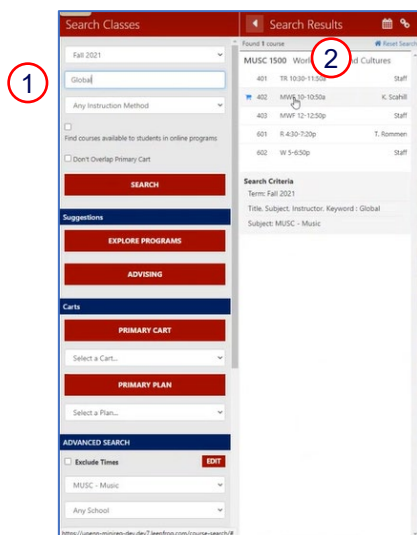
Search Classes

Fall 2021

Global

Any Instruction Method

Find courses available to students in online programs

Don't Overlap Primary Cart

SEARCH

Suggestions

EXPLORE PROGRAMS

ADVISING

Carts

PRIMARY CART

Select a Cart...

PRIMARY PLAN

Select a Plan...

ADVANCED SEARCH

Exclude Times

EDIT

MUSC - Music

Any School

https://upenn-minirgn-dev-dev7.leepfrog.com/course-search/#

1

Search Results

Found 1 course

Reset Search

MUSC 1500 Worl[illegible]d Cultures

2

| | | |
|---|---|---|
| 401 | TR 10:30-11:50a | Staff |
| 402 | MWF 10-10:50a | K. Scahill |
| 403 | MWF 12-12:50p | Staff |
| 601 | R 4:30-7:20p | T. Rommen |
| 602 | W 5-6:50p | Staff |

Search Criteria

Term: Fall 2021

Title, Subject, Instructor, Keyword : Global

Subject: MUSC - Music